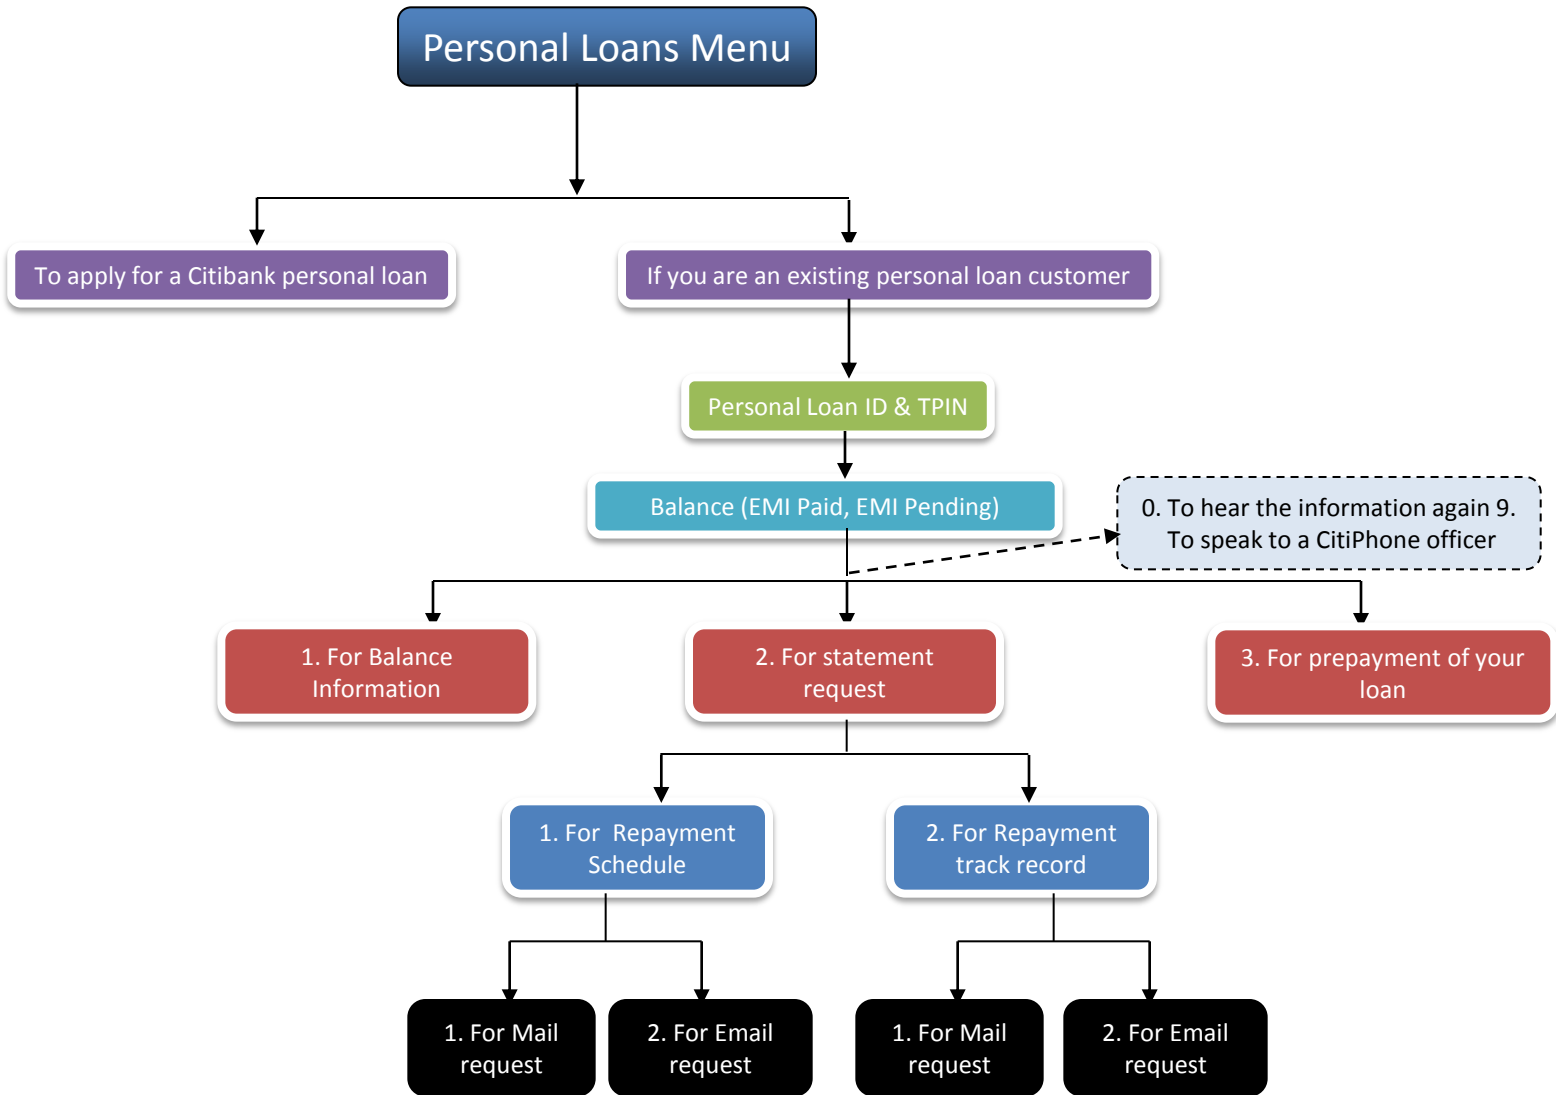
Personal Loans Menu

To apply for a Citibank personal loan

If you are an existing personal loan customer

Personal Loan ID & TPIN

Balance (EMI Paid, EMI Pending)

0. To hear the information again 9. To speak to a CitiPhone officer

1. For Balance Information

2. For statement request

3. For prepayment of your loan

1. For Repayment Schedule

2. For Repayment track record

1. For Mail request

2. For Email request

1. For Mail request

2. For Email request